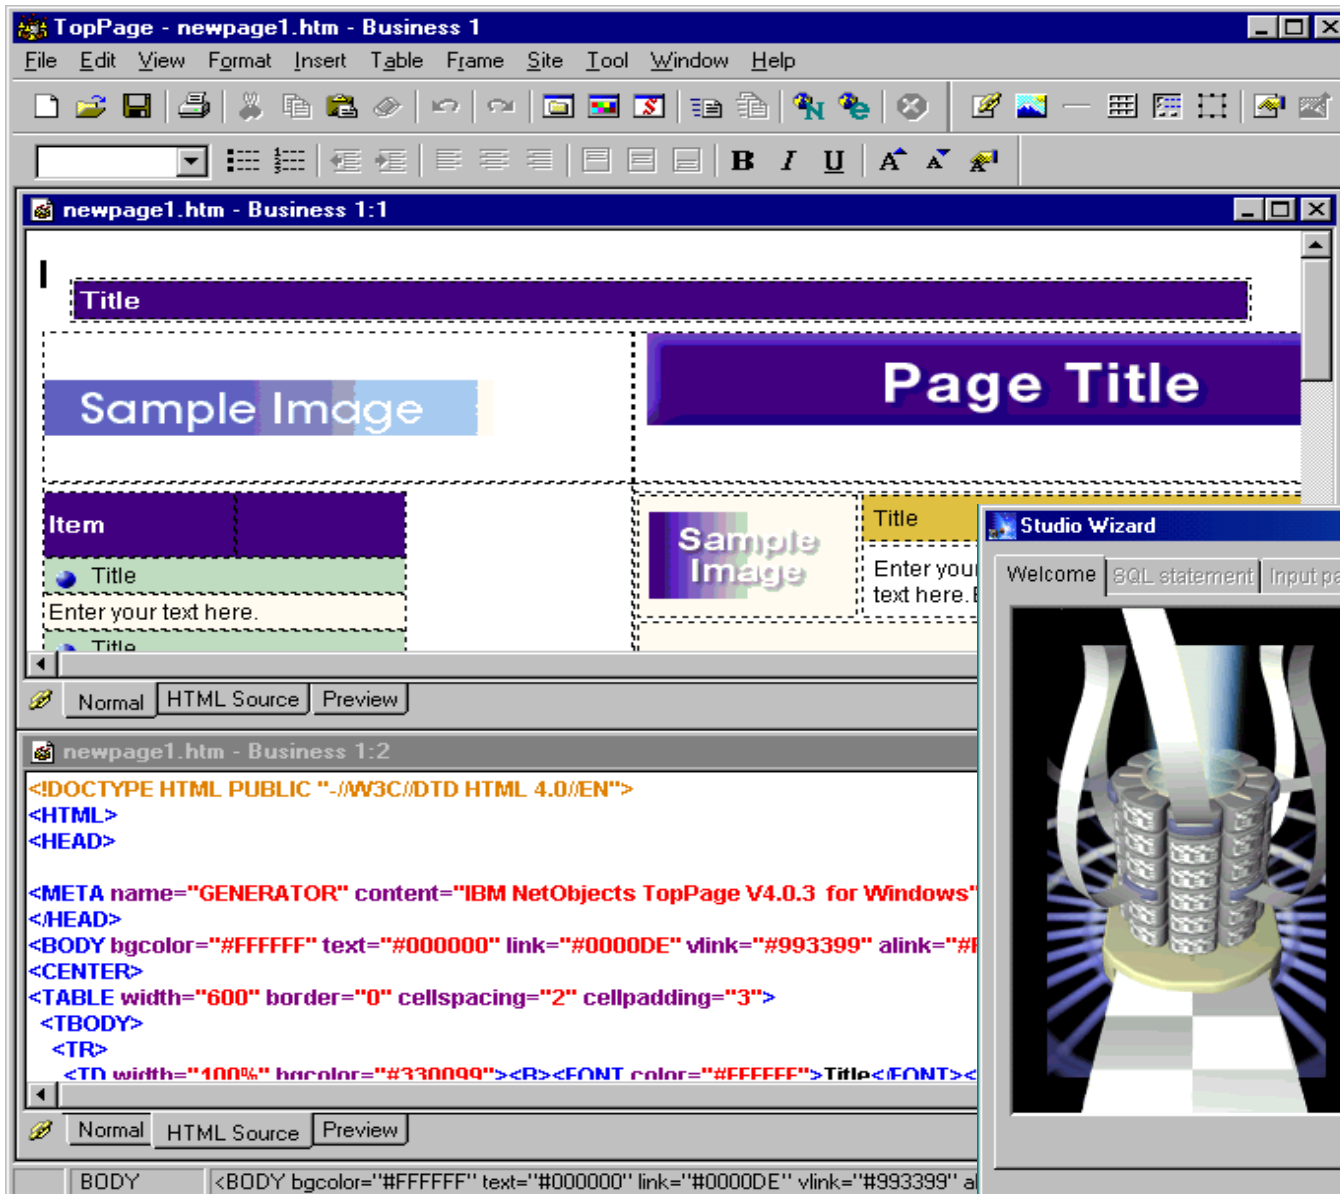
TopPage - newpage1.htm - Business 1

File Edit View Format Insert Table Frame Site Tool Window Help

B I U

newpage1.htm - Business 1:1

Title

Sample Image

Page Title

Item

Title

Enter your text here.

Title

Sample Image

Title

Enter your text here.

Studio Wizard

Welcome SQL statement Input pa

Normal HTML Source Preview

newpage1.htm - Business 1:2

<!DOCTYPE HTML PUBLIC "-//W3C//DTD HTML 4.0//EN">
<HTML>
<HEAD>

<META name="GENERATOR" content="IBM NetObjects TopPage V4.0.3 for Windows"
</HEAD>
<BODY bgcolor="#FFFFFF" text="#000000" link="#0000DE" vlink="#993399" alink="#F
<CENTER>
<TABLE width="600" border="0" cellspacing="2" cellpadding="3">
<TBODY>
<TR>
<TD width="100%" bgcolor="#330099"><B><FONT color="#FFFFFF">Title</FONT><

Normal HTML Source Preview

BODY <BODY bgcolor="#FFFFFF" text="#000000" link="#0000DE" vlink="#993399" a